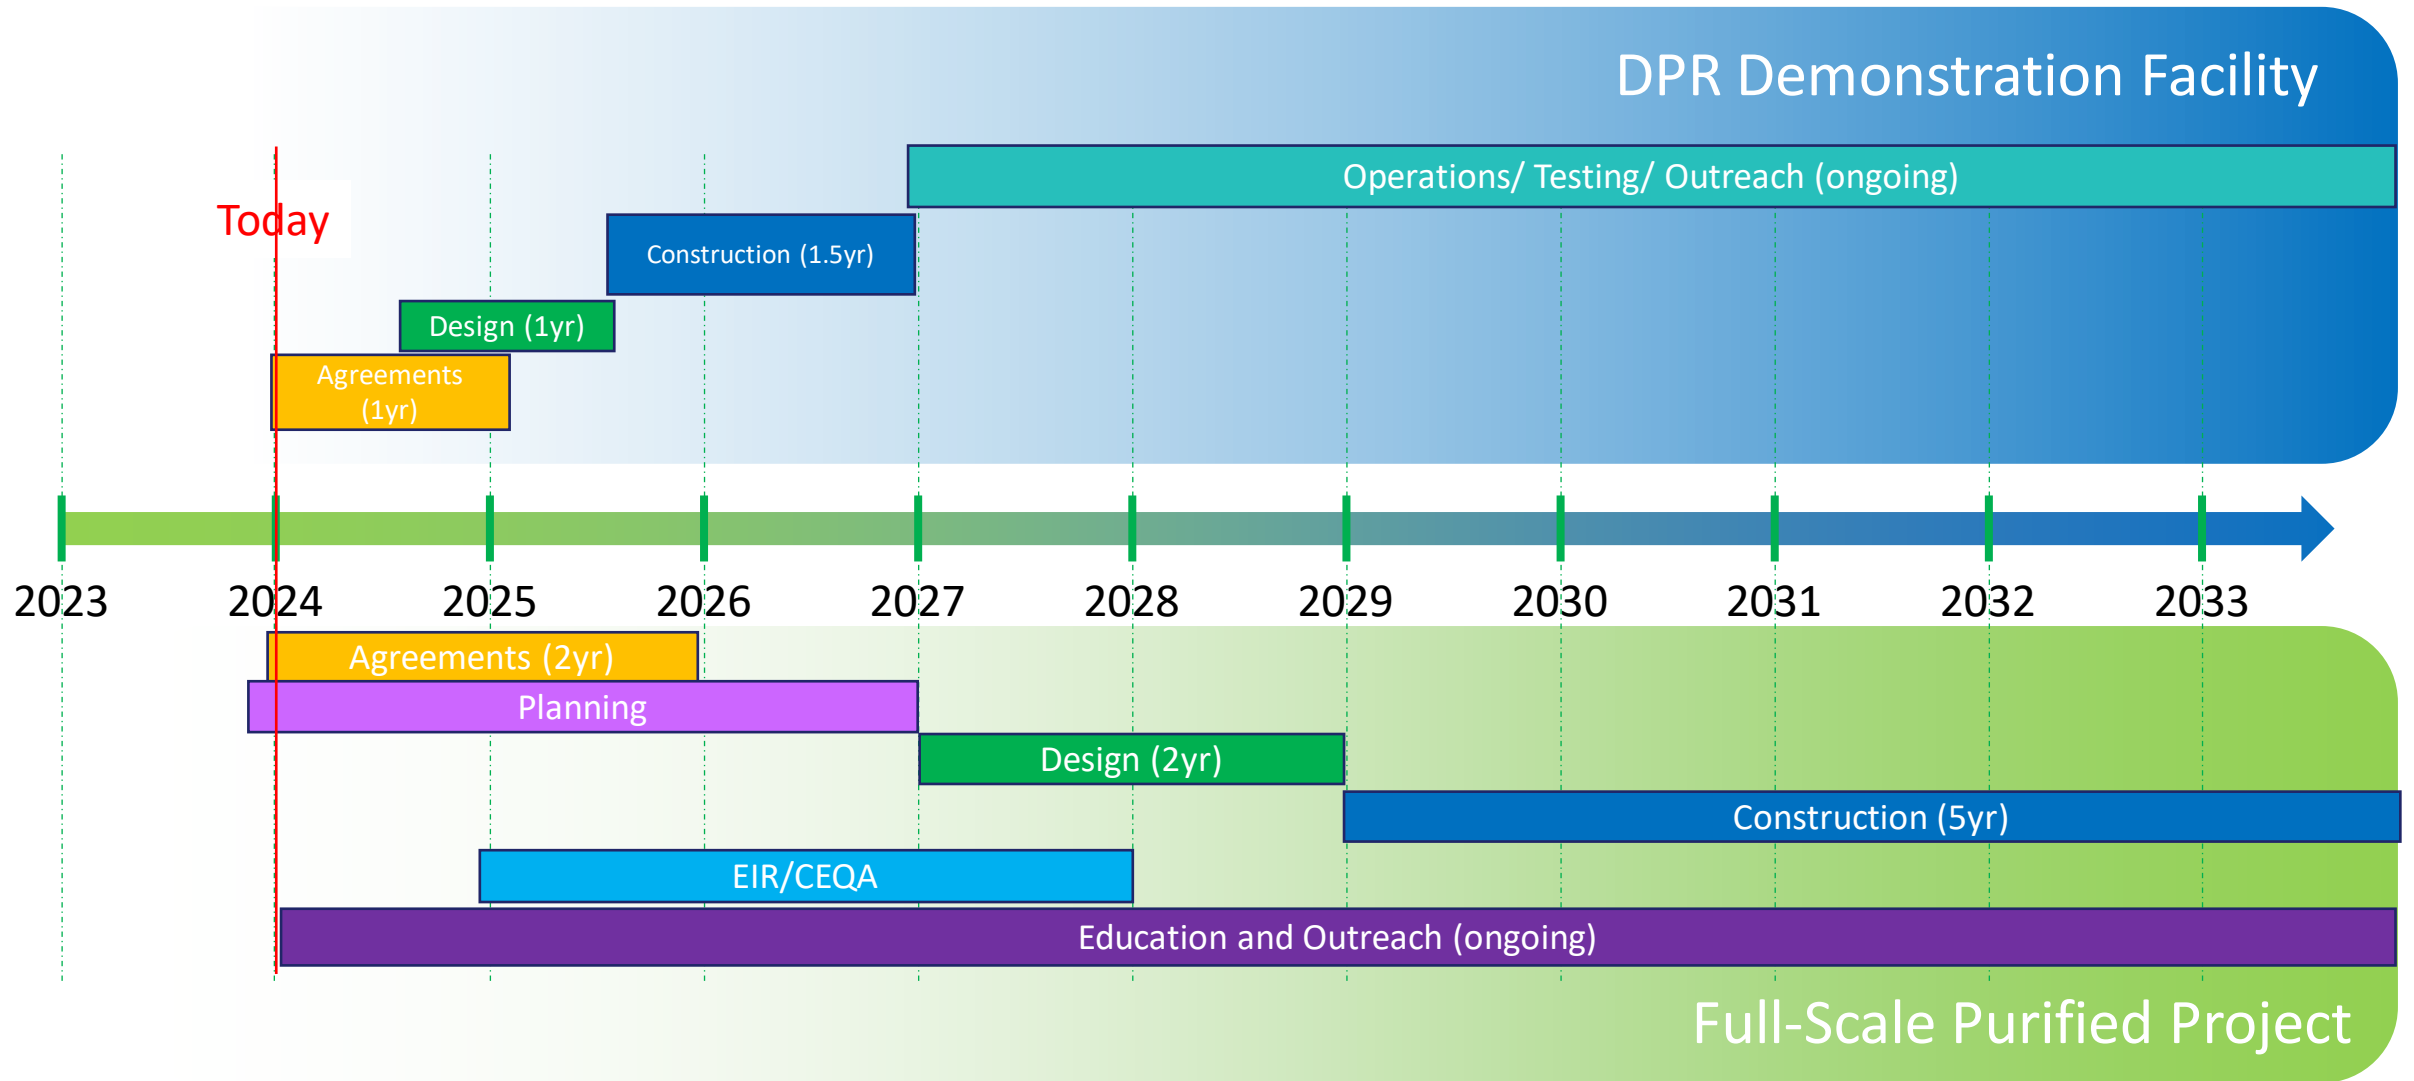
DPR Demonstration Facility

Operations/ Testing/ Outreach (ongoing)

Today

Construction (1.5yr)

Design (1yr)

Agreements (1yr)

2023 2024 2025 2026 2027 2028 2029 2030 2031 2032 2033

Agreements (2yr)

Planning

Design (2yr)

Construction (5yr)

EIR/CEQA

Education and Outreach (ongoing)

Full-Scale Purified Project